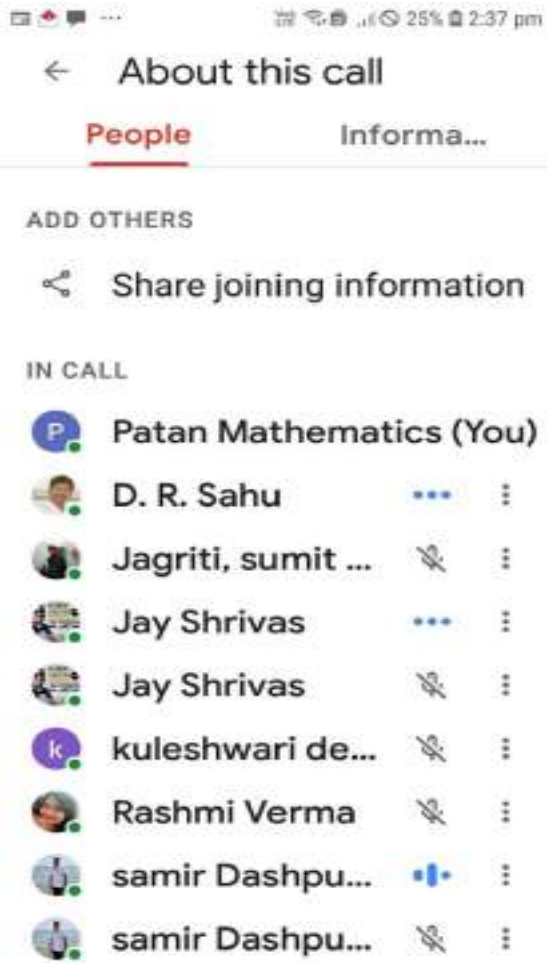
25% 2:37 pm

About this call

People

Informa...

ADD OTHERS

Share joining information

IN CALL

P Patan Mathematics (You)

D. R. Sahu

Jagriti, sumit ...

Jay Shrivas

Jay Shrivas

k kuleshwari de...

Rashmi Verma

samir Dashpu...

samir Dashpu...